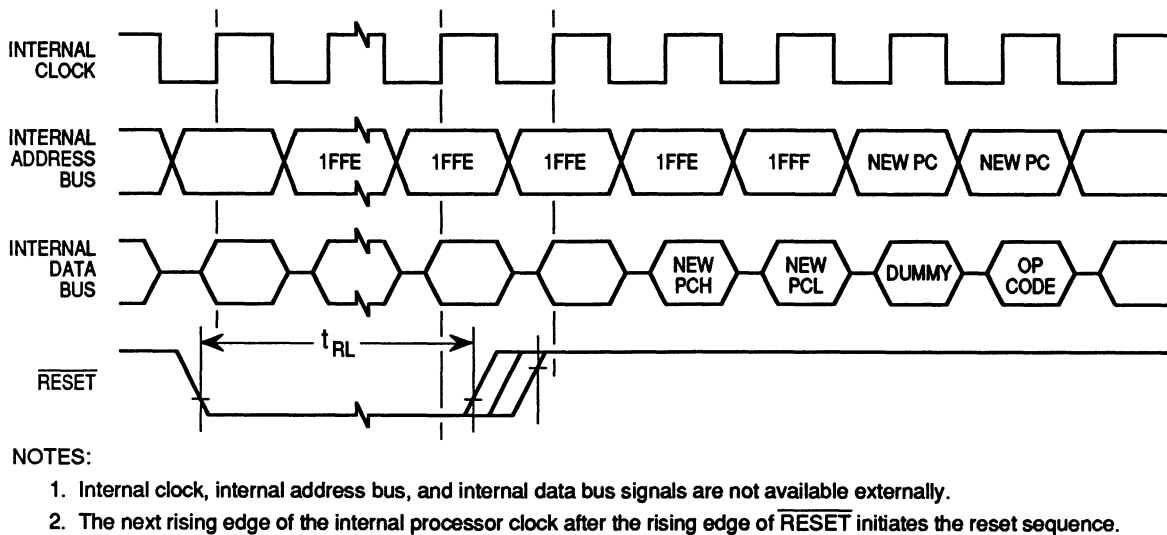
INTERNAL CLOCK

INTERNAL ADDRESS BUS

1FFE 1FFE 1FFE 1FFE 1FFF NEW PC NEW PC

INTERNAL DATA BUS

NEW PCH NEW PCL DUMMY OP CODE

$t_{RL}$

$\overline{RESET}$

NOTES:

1. Internal clock, internal address bus, and internal data bus signals are not available externally.

2. The next rising edge of the internal processor clock after the rising edge of $\overline{RESET}$ initiates the reset sequence.